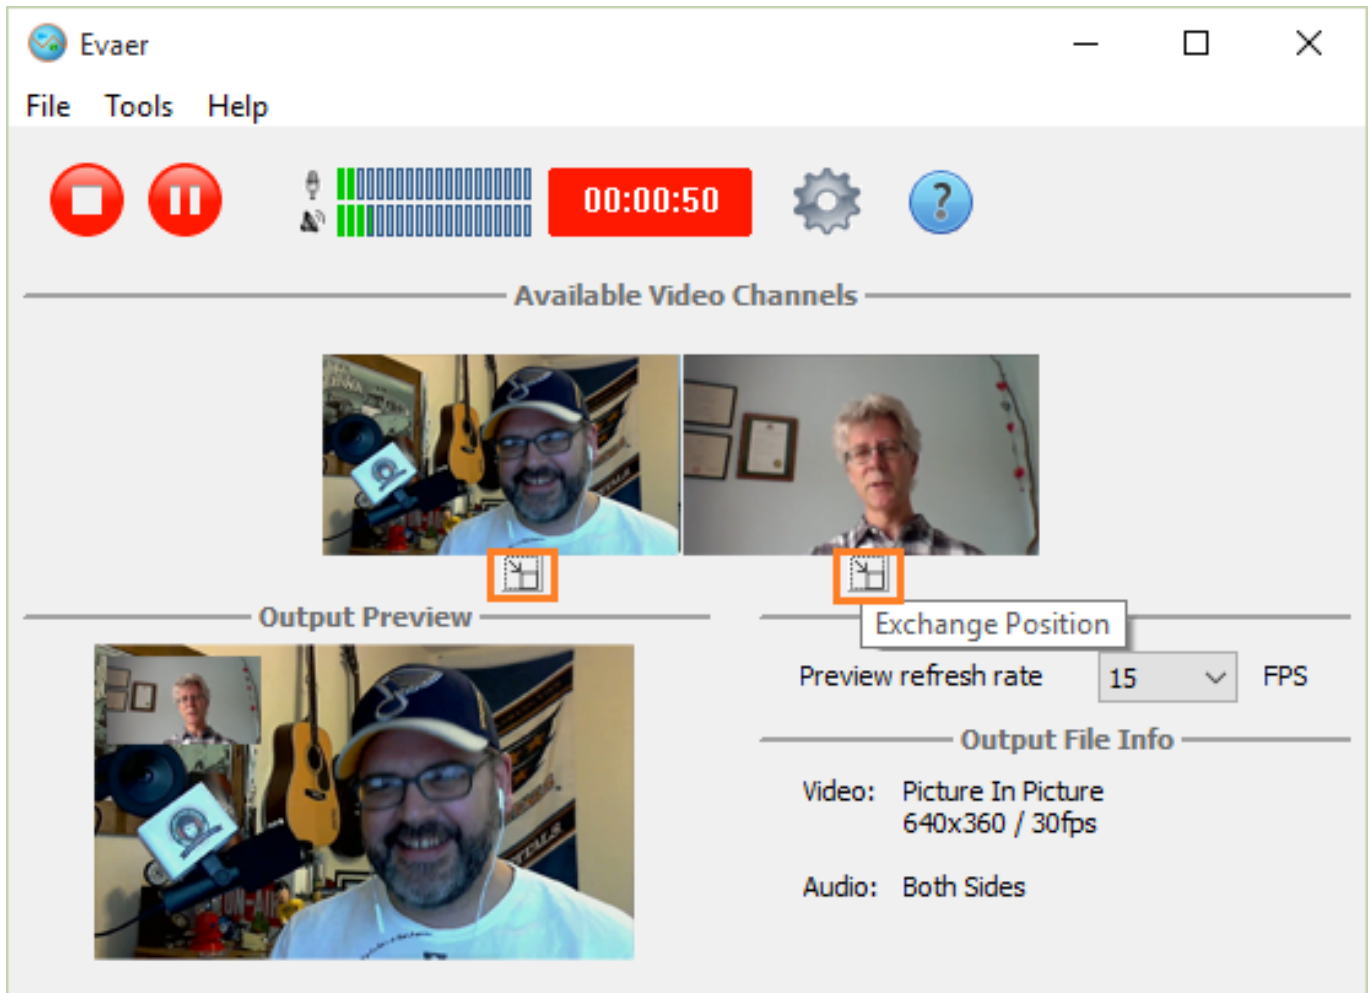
Evaer

File Tools Help

00:00:50

Available Video Channels

Output Preview

Exchange Position

Preview refresh rate 15 FPS

Output File Info

Video: Picture In Picture
640x360 / 30fps

Audio: Both Sides